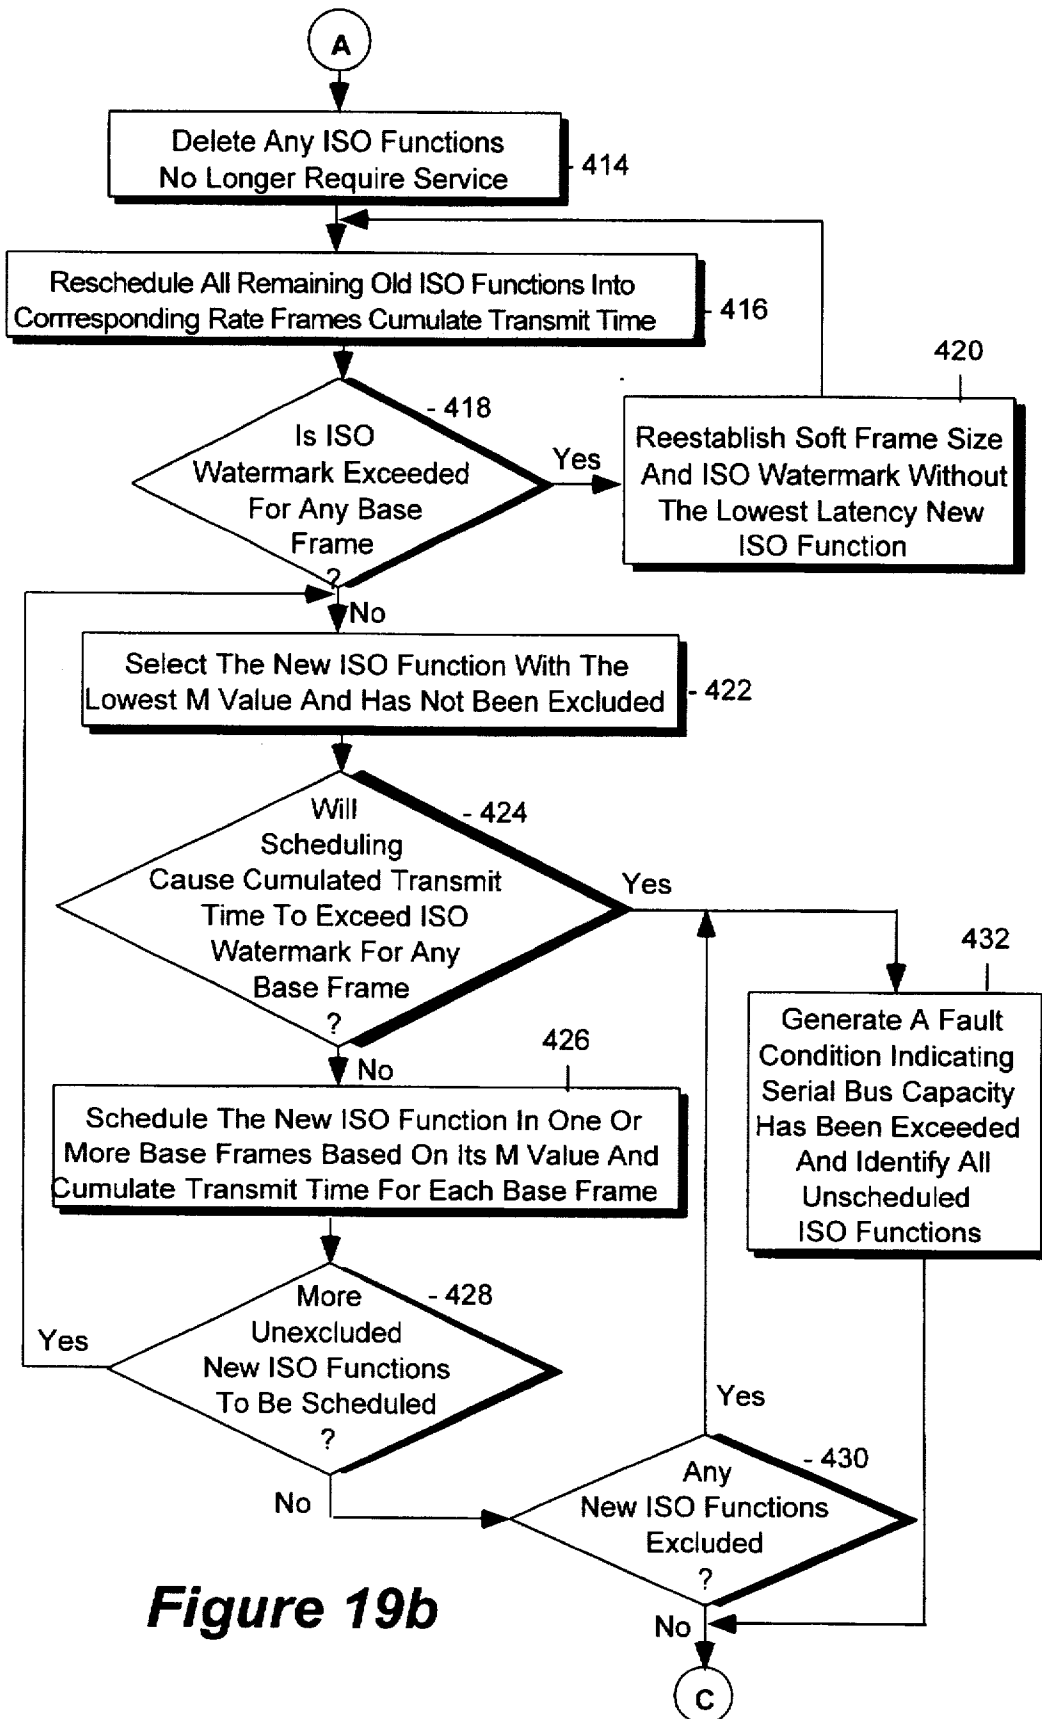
A

Delete Any ISO Functions No Longer Require Service

414

Reschedule All Remaining Old ISO Functions Into Corresponding Rate Frames Cumulate Transmit Time

416

420

418

Is ISO Watermark Exceeded For Any Base Frame ?

Yes

Reestablish Soft Frame Size And ISO Watermark Without The Lowest Latency New ISO Function

No

Select The New ISO Function With The Lowest M Value And Has Not Been Excluded

422

Will Scheduling Cause Cumulated Transmit Time To Exceed ISO Watermark For Any Base Frame ?

424

Yes

432

Generate A Fault Condition Indicating Serial Bus Capacity Has Been Exceeded And Identify All Unscheduled ISO Functions

No

426

Schedule The New ISO Function In One Or More Base Frames Based On Its M Value And Cumulate Transmit Time For Each Base Frame

More Unexcluded New ISO Functions To Be Scheduled ?

428

Yes

Yes

No

Any New ISO Functions Excluded ?

430

Figure 19b

No

C